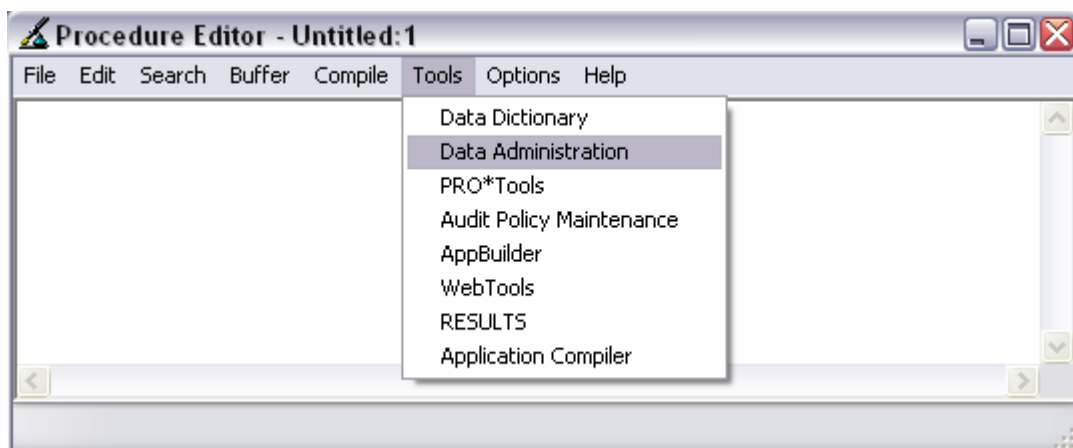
Procedure Editor - Untitled:1

File Edit Search Buffer Compile Tools Options Help

Data Dictionary
Data Administration
PRO*Tools
Audit Policy Maintenance
AppBuilder
WebTools
RESULTS
Application Compiler